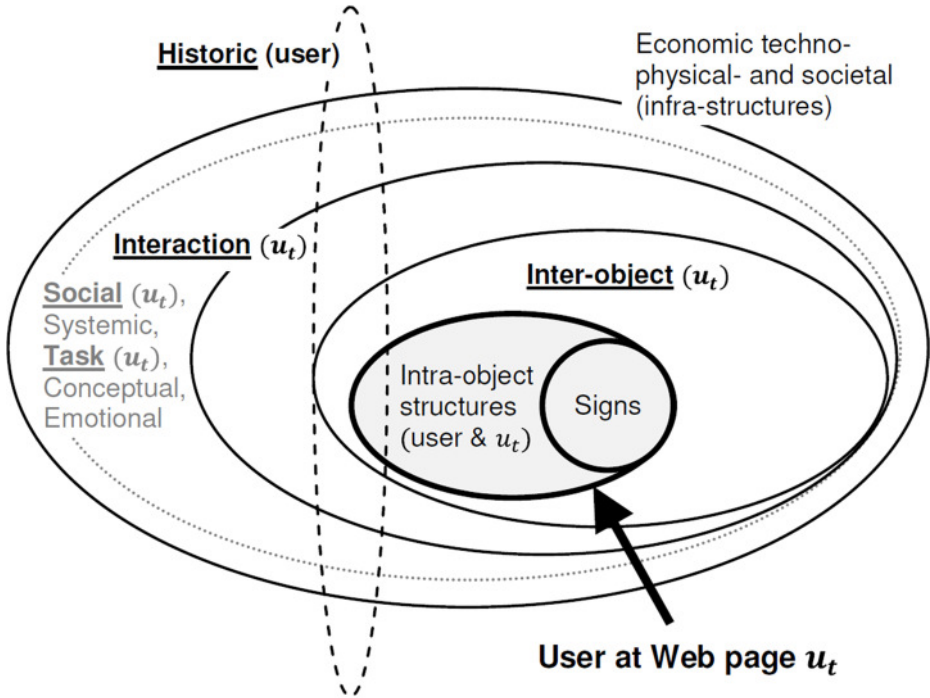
Historic (user)

Economic techno-physical- and societal (infra-structures)

Interaction $(u_t)$

Social $(u_t)$, Systemic, Task $(u_t)$, Conceptual, Emotional

Inter-object $(u_t)$

Intra-object structures (user & $u_t$)

Signs

User at Web page $u_t$